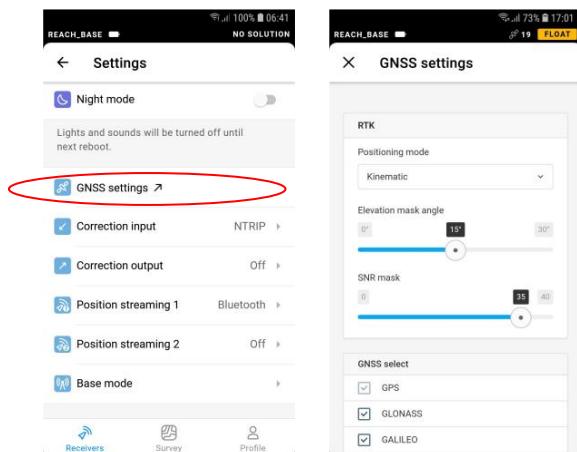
100% 06:41
REACH_BASE
NO SOLUTION
Settings
Night mode
Lights and sounds will be turned off until next reboot.
GNSS settings ↗
Correction input NTRIP
Correction output Off
Position streaming 1 Bluetooth
Position streaming 2 Off
Base mode
Receivers
Survey
Profile

73% 17:01
REACH_BASE
19 FLOAT
GNSS settings
RTK
Positioning mode
Kinematic
Elevation mask angle
0° 15° 30°
SNR mask
0 35 40
GNSS select
GPS
GLONASS
GALILEO